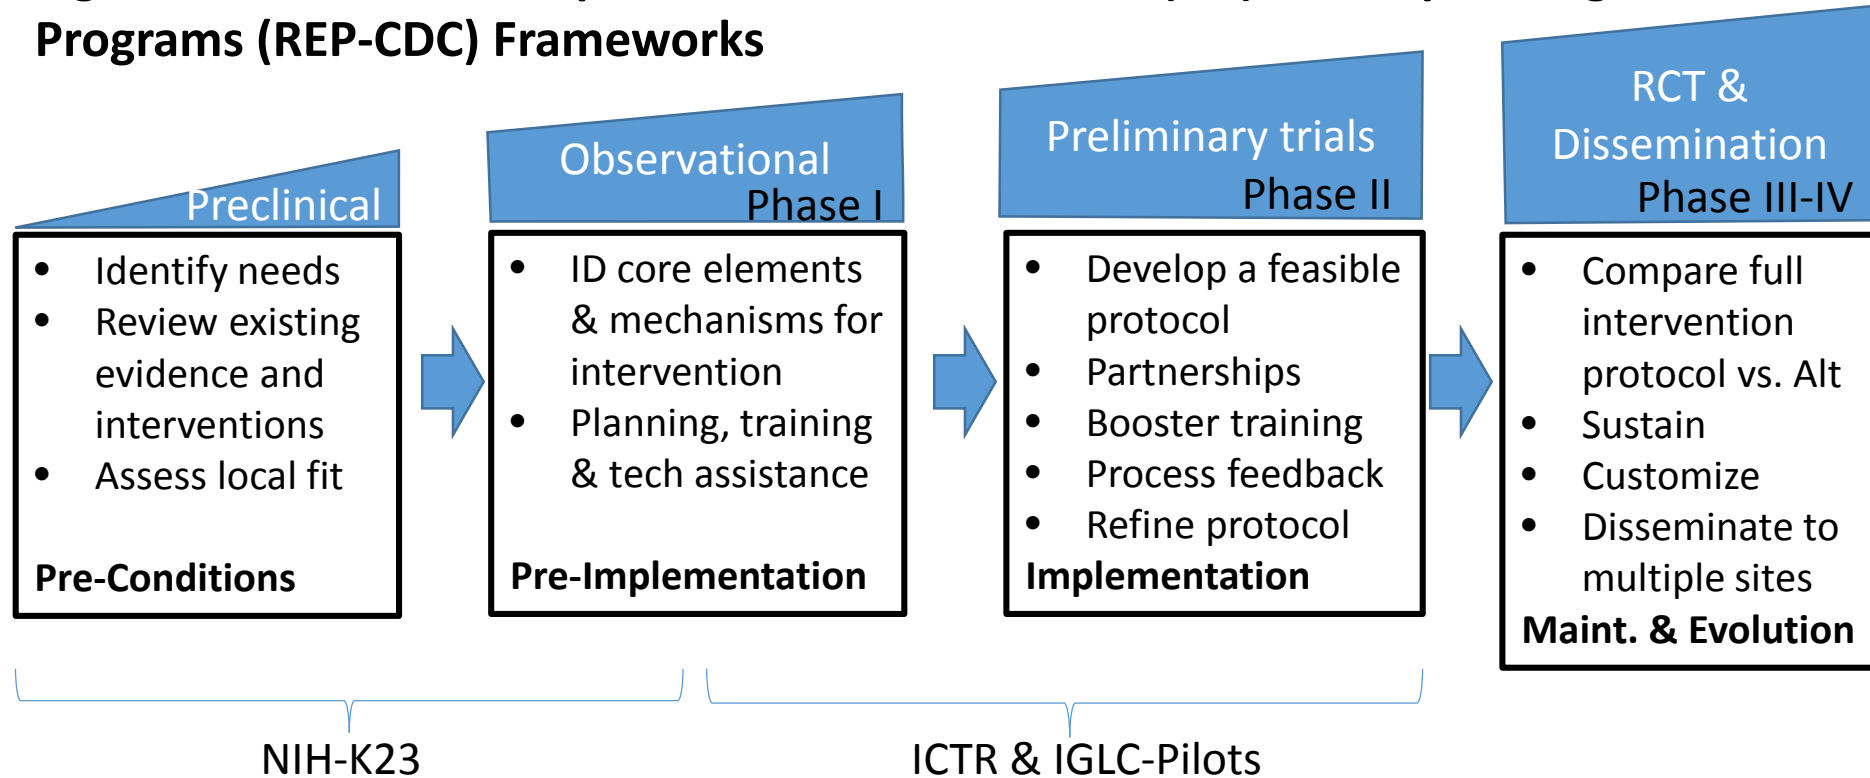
Programs (REP-CDC) Frameworks

Preclinical

Observational
Phase I

Preliminary trials
Phase II

RCT &
Dissemination
Phase III-IV

- Identify needs
- Review existing evidence and interventions
- Assess local fit

Pre-Conditions

- ID core elements & mechanisms for intervention
- Planning, training & tech assistance

Pre-Implementation

- Develop a feasible protocol
- Partnerships
- Booster training
- Process feedback
- Refine protocol

Implementation

- Compare full intervention protocol vs. Alt
- Sustain
- Customize
- Disseminate to multiple sites

Maint. & Evolution

NIH-K23

ICTR & IGLC-Pilots